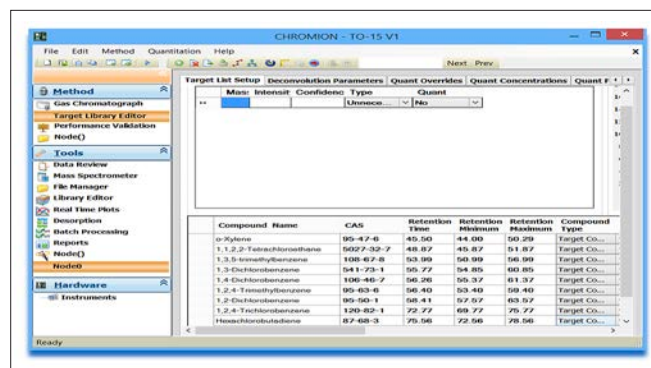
CHROMION - TO-15 V1

File Edit Method Quantitation Help

Next Prev

Method
Gas Chromatograph
Target Library Editor
Performance Validation
Node()

Tools
Data Review
Mass Spectrometer
File Manager
Library Editor
Real Time Plots
Desorption
Batch Processing
Reports
Node()
Node0

Hardware
Instruments

Target List Setup | Deconvolution Parameters | Quant Overrides | Quant Concentrations | Quant F

| | Mass | Intensit | Confidenc | Type | Quant |
|---|---|---|---|---|---|
| ** | | | | Unnece... | No |

| Compound Name | CAS | Retention Time | Retention Minimum | Retention Maximum | Compound Type |
|---|---|---|---|---|---|
| o-Xylene | 95-47-6 | 45.50 | 44.00 | 50.29 | Target Co... |
| 1,1,2,2-Tetrachloroethane | 5027-32-7 | 48.87 | 45.87 | 51.87 | Target Co... |
| 1,3,5-trimethylbenzene | 108-67-8 | 53.99 | 50.99 | 56.99 | Target Co... |
| 1,3-Dichlorobenzene | 541-73-1 | 55.77 | 54.85 | 60.85 | Target Co... |
| 1,4-Dichlorobenzene | 106-46-7 | 56.26 | 55.37 | 61.37 | Target Co... |
| 1,2,4-Trimethylbenzene | 95-63-6 | 56.40 | 53.40 | 59.40 | Target Co... |
| 1,2-Dichlorobenzene | 95-50-1 | 58.41 | 57.57 | 63.57 | Target Co... |
| 1,2,4-Trichlorobenzene | 120-82-1 | 72.77 | 69.77 | 75.77 | Target Co... |
| Hexachlorobutadiene | 87-68-3 | 75.56 | 72.56 | 78.56 | Target Co... |

Ready